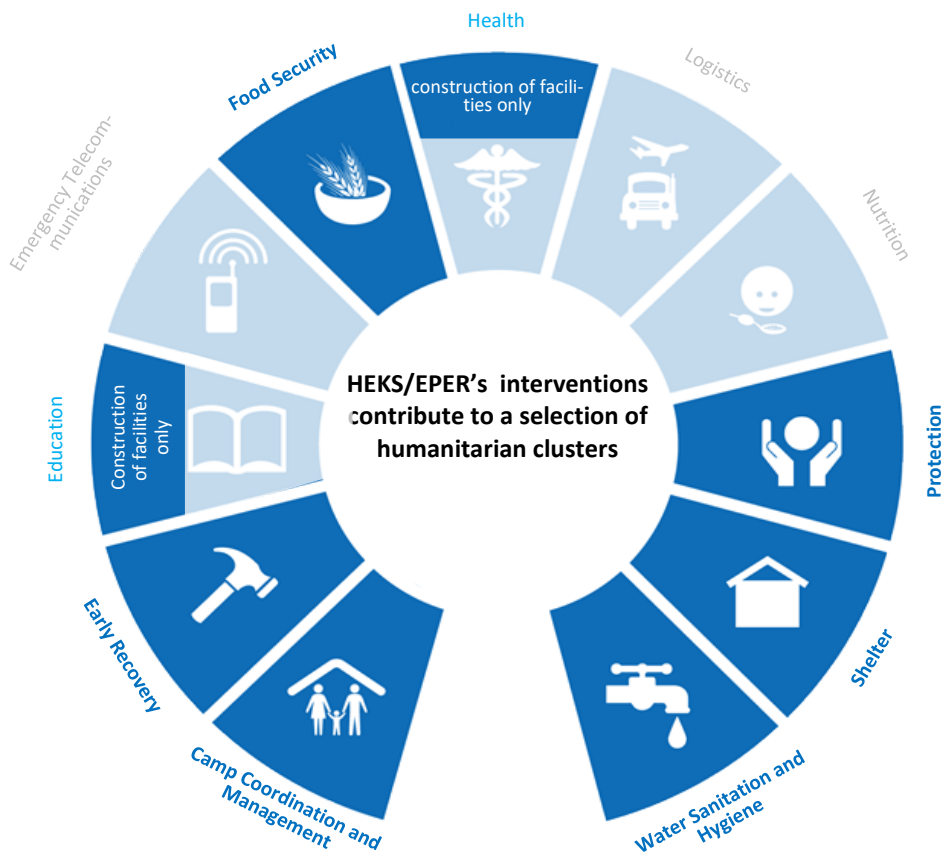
Health

construction of facilities only

Logistics

Nutrition

Protection

Shelter

Water Sanitation and Hygiene

Camp Coordination and Management

Early Recovery

Education

Construction of facilities only

Emergency Telecommunications

Food Security

HEKS/EPER's interventions contribute to a selection of humanitarian clusters